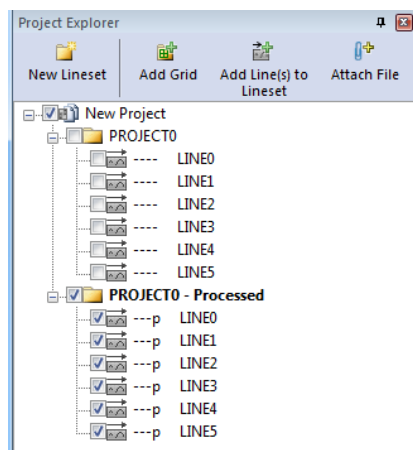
Project Explorer

New Lineset
Add Grid
Add Line(s) to Lineset
Attach File

New Project
PROJECT0
---- LINE0
---- LINE1
---- LINE2
---- LINE3
---- LINE4
---- LINE5
PROJECT0 - Processed
---p LINE0
---p LINE1
---p LINE2
---p LINE3
---p LINE4
---p LINE5